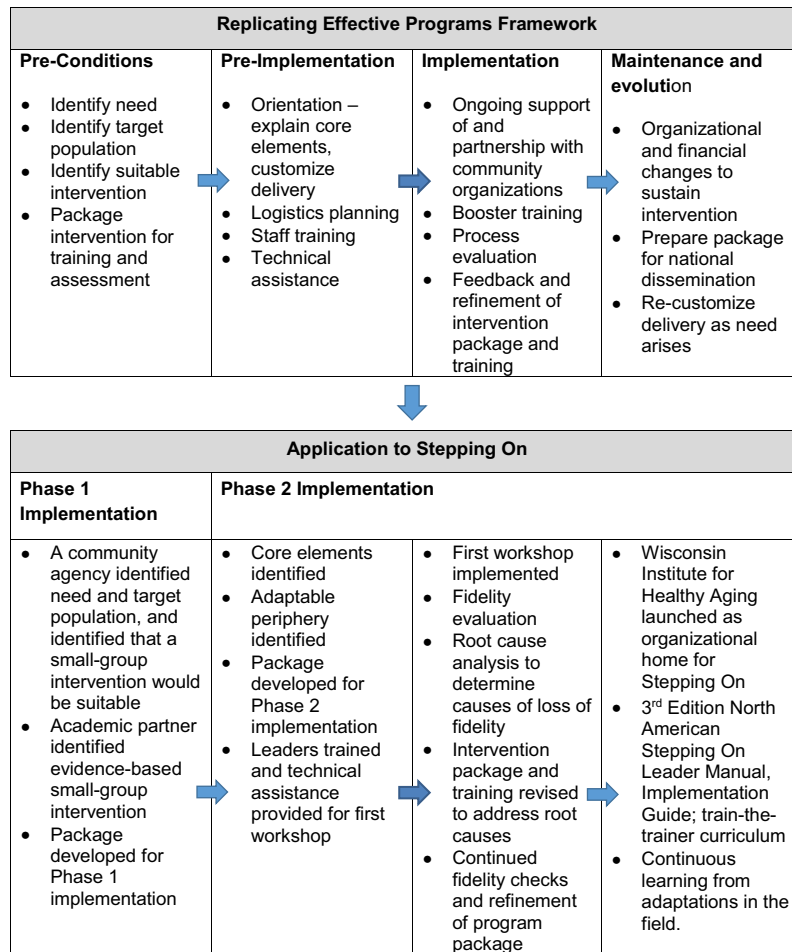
| Replicating Effective Programs Framework | | | |
|---|---|---|---|
| **Pre-Conditions** | **Pre-Implementation** | **Implementation** | **Maintenance and evolution** |
| • Identify need<br>• Identify target population<br>• Identify suitable intervention<br>• Package intervention for training and assessment | • Orientation – explain core elements, customize delivery<br>• Logistics planning<br>• Staff training<br>• Technical assistance | • Ongoing support of and partnership with community organizations<br>• Booster training<br>• Process evaluation<br>• Feedback and refinement of intervention package and training | • Organizational and financial changes to sustain intervention<br>• Prepare package for national dissemination<br>• Re-customize delivery as need arises |

| Application to Stepping On | | | |
|---|---|---|---|
| **Phase 1 Implementation** | **Phase 2 Implementation** | | |
| • A community agency identified need and target population, and identified that a small-group intervention would be suitable<br>• Academic partner identified evidence-based small-group intervention<br>• Package developed for Phase 1 implementation | • Core elements identified<br>• Adaptable periphery identified<br>• Package developed for Phase 2 implementation<br>• Leaders trained and technical assistance provided for first workshop | • First workshop implemented<br>• Fidelity evaluation<br>• Root cause analysis to determine causes of loss of fidelity<br>• Intervention package and training revised to address root causes<br>• Continued fidelity checks and refinement of program package | • Wisconsin Institute for Healthy Aging launched as organizational home for Stepping On<br>• 3$^{rd}$ Edition North American Stepping On Leader Manual, Implementation Guide; train-the-trainer curriculum<br>• Continuous learning from adaptations in the field. |